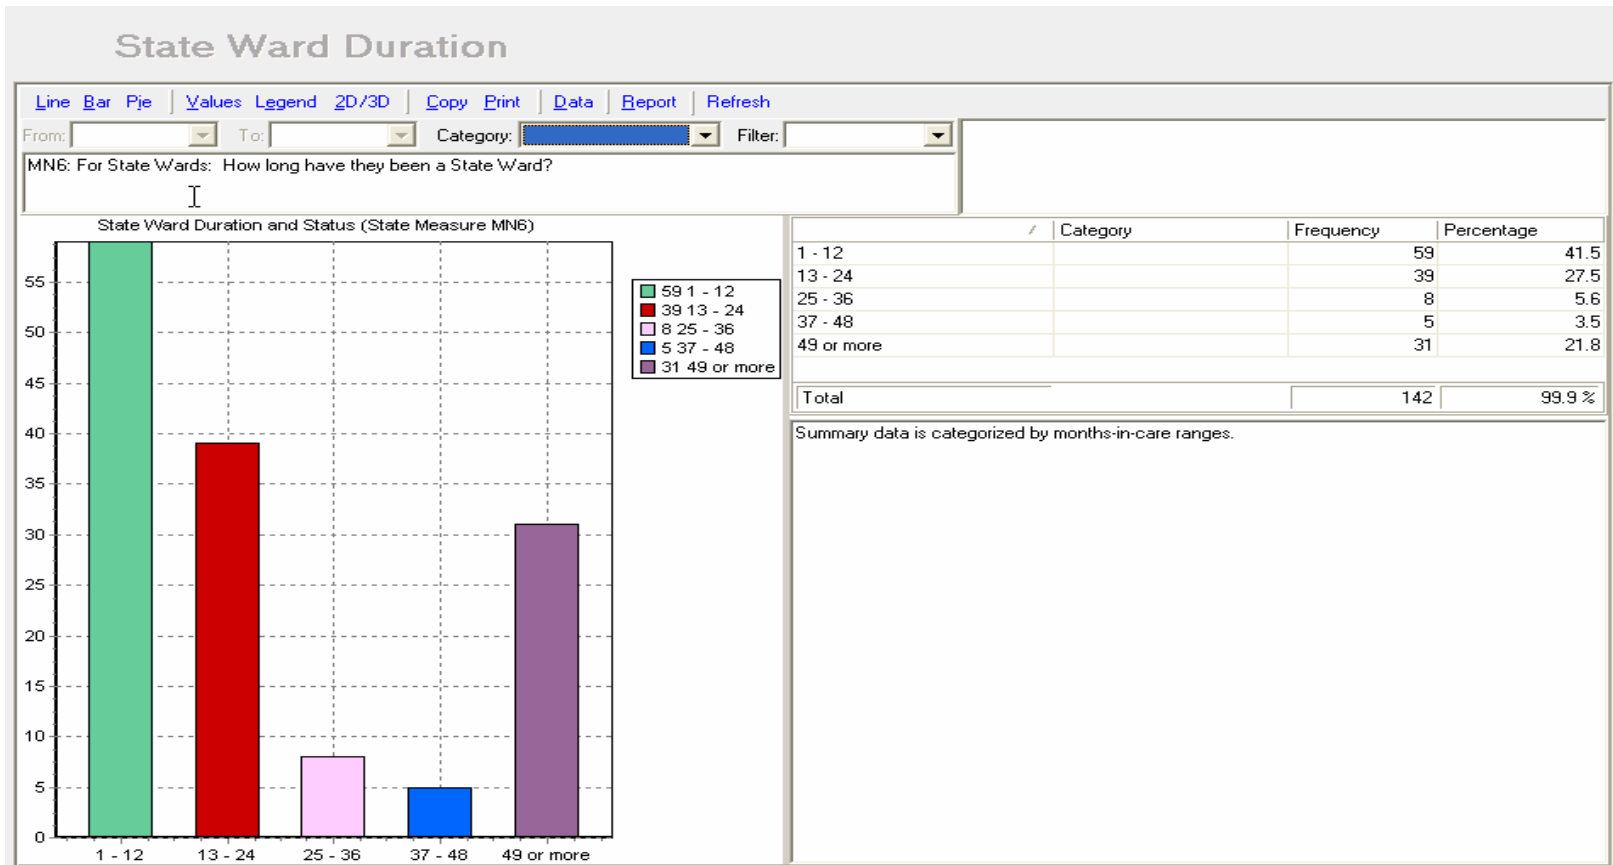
State Ward Duration

Line Bar Pie | Values Legend 2D/3D | Copy Print | Data | Report | Refresh

From: To: Category: Filter:

MN6: For State Wards: How long have they been a State Ward?

State Ward Duration and Status (State Measure MN6)

55
50
45
40
35
30
25
20
15
10
5
0

1 - 12 13 - 24 25 - 36 37 - 48 49 or more

59 1 - 12
39 13 - 24
8 25 - 36
5 37 - 48
31 49 or more

| | Category | Frequency | Percentage |
|---|---|---|---|
| 1 - 12 | | 59 | 41.5 |
| 13 - 24 | | 39 | 27.5 |
| 25 - 36 | | 8 | 5.6 |
| 37 - 48 | | 5 | 3.5 |
| 49 or more | | 31 | 21.8 |

| Total | 142 | 99.9 % |
|---|---|---|

Summary data is categorized by months-in-care ranges.